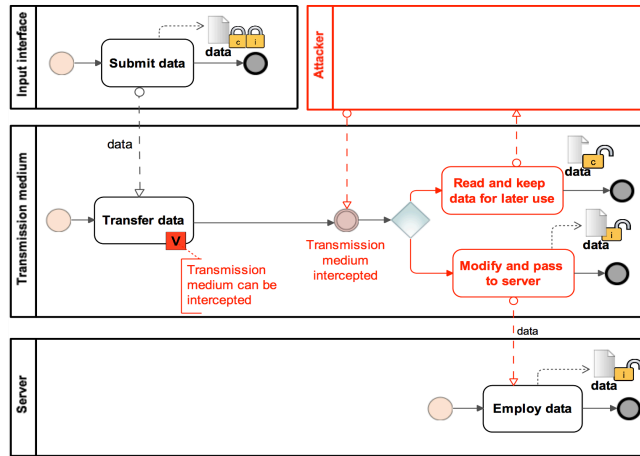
Input interface

Submit data

data

c

i

Attacker

Transmission medium

data

Transfer data

V

Transmission medium can be intercepted

Transmission medium intercepted

Read and keep data for later use

data

c

Modify and pass to server

data

i

data

Server

Employ data

data

i